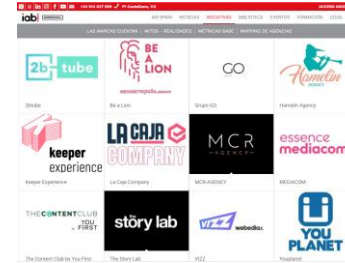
+34 914 027 899 | C/ Castellano, 113 ACCESO ASOC

iab: SPAIN

IAB SPAIN NOTICIAS INICIATIVAS BIBLIOTECA EVENTOS FORMACIÓN LEGAL

LAS MARCAS CUENTAN | MITOS - REALIDADES | MÉTRICAS BASE | MAPPING DE AGENCIAS

2btube

2btube

BE A LION

Be a Lion

GO

Grupo GO

Hamelin AGENCY

Hamelin Agency

keeper experience

Keeper Experience

LA CAJA COMPANY

La Caja Company

MCR AGENCY

MCR AGENCY

essence mediacom

MEDIACOM

THE CONTENT CLUB by YOU FIRST

The Content Club by You First

the story lab

The Story Lab

VIZZ webedia

VIZZ

YOU PLANET

Youplanet